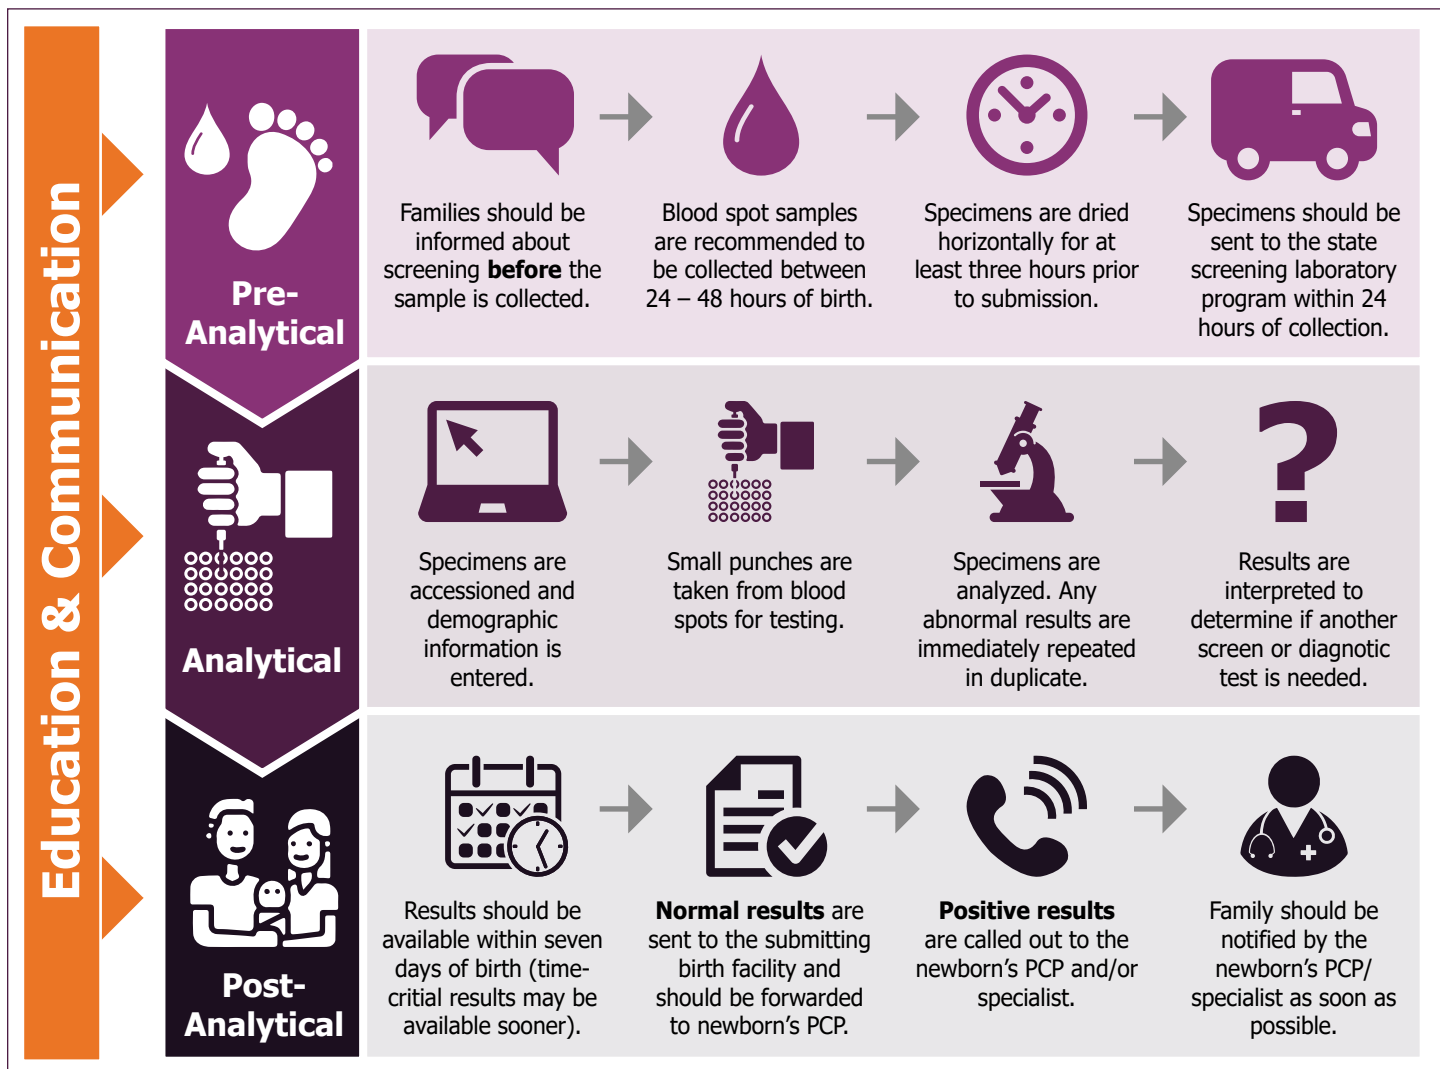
Education & Communication

Pre-Analytical

Families should be informed about screening **before** the sample is collected.

Blood spot samples are recommended to be collected between 24 – 48 hours of birth.

Specimens are dried horizontally for at least three hours prior to submission.

Specimens should be sent to the state screening laboratory program within 24 hours of collection.

Analytical

Specimens are accessioned and demographic information is entered.

Small punches are taken from blood spots for testing.

Specimens are analyzed. Any abnormal results are immediately repeated in duplicate.

Results are interpreted to determine if another screen or diagnotic test is needed.

Post-Analytical

Results should be available within seven days of birth (time-critial results may be available sooner).

**Normal results** are sent to the submitting birth facility and should be forwarded to newborn's PCP.

**Positive results** are called out to the newborn's PCP and/or specialist.

Family should be notified by the newborn's PCP/ specialist as soon as possible.